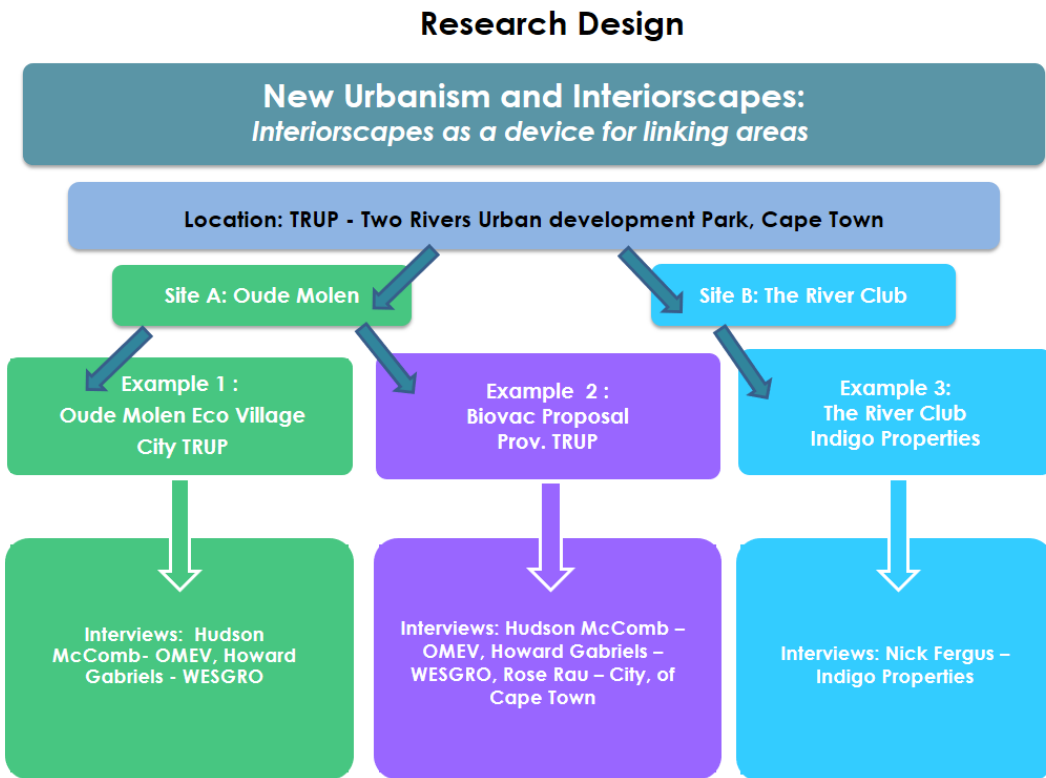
Research Design

New Urbanism and Interiorscapes:
*Interiorscapes as a device for linking areas*

Location: TRUP - Two Rivers Urban development Park, Cape Town

Site A: Oude Molen

Site B: The River Club

Example 1 :
Oude Molen Eco Village
City TRUP

Example 2 :
Biovac Proposal
Prov. TRUP

Example 3:
The River Club
Indigo Properties

Interviews: Hudson McComb- OMEV, Howard Gabriels - WESGRO

Interviews: Hudson McComb – OMEV, Howard Gabriels – WESGRO, Rose Rau – City, of Cape Town

Interviews: Nick Fergus – Indigo Properties